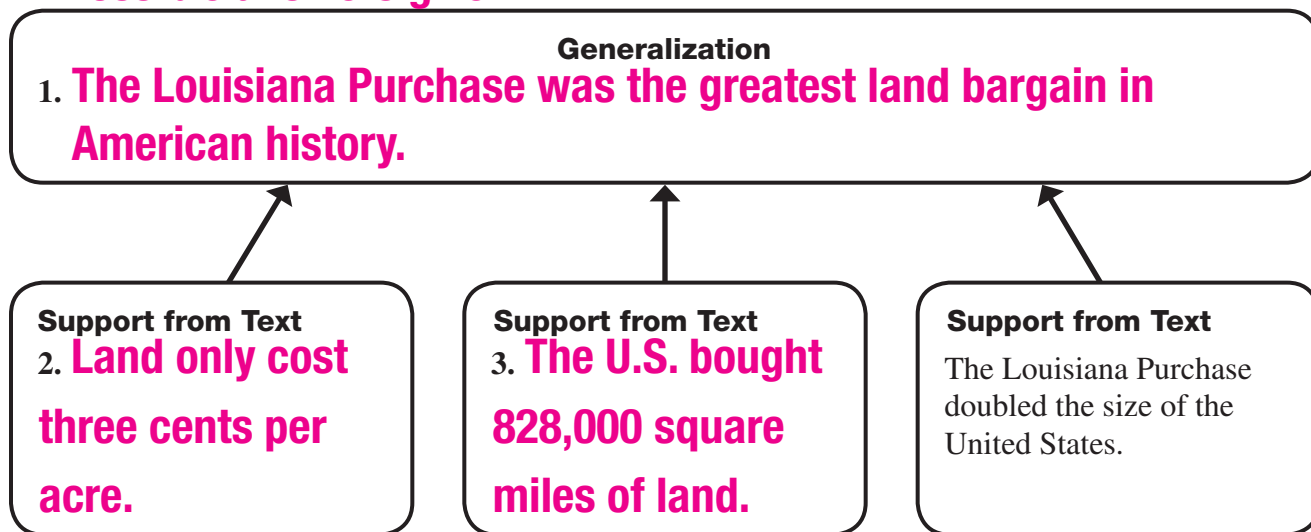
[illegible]

Generalization

1. The Louisiana Purchase was the greatest land bargain in American history.

Support from Text

2. Land only cost three cents per acre.

Support from Text

3. The U.S. bought 828,000 square miles of land.

Support from Text

The Louisiana Purchase doubled the size of the United States.